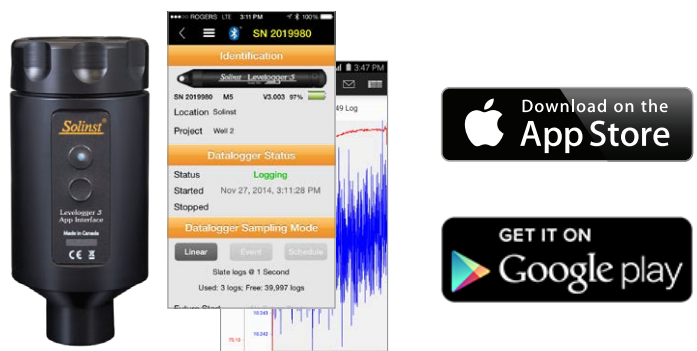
Solinst

Levelogger 5 App Interface

Made in Canada

CE

ROGERS LTE 3:11 PM 100%

SN 2019980

Identification

Solinst Levelogger 5

SN 2019980 M5 V3.003 97%

Location Solinst

Project Well 2

Datalogger Status

Status Logging

Started Nov 27, 2014, 3:11:28 PM

Stopped

Datalogger Sampling Mode

Linear Event Schedule

Slate logs @ 1 Second

Used: 3 logs; Free: 39,997 logs

3:47 PM

49 Log

Download on the App Store

GET IT ON Google play